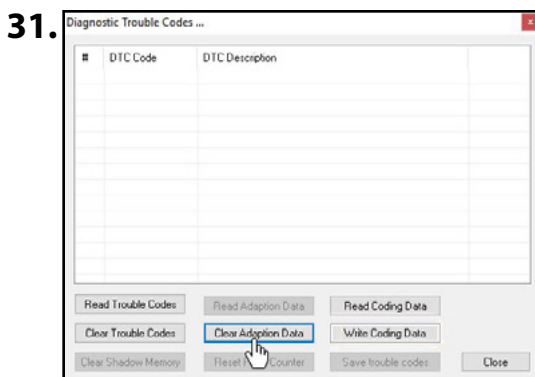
31.

Diagnostic Trouble Codes ...

x

| # | DTC Code | DTC Description |
|---|---|---|

Read Trouble Codes

Read Adaption Data

Read Coding Data

Clear Trouble Codes

Clear Adaption Data

Write Coding Data

Clear Shadow Memory

Reset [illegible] Counter

Save trouble codes

Close